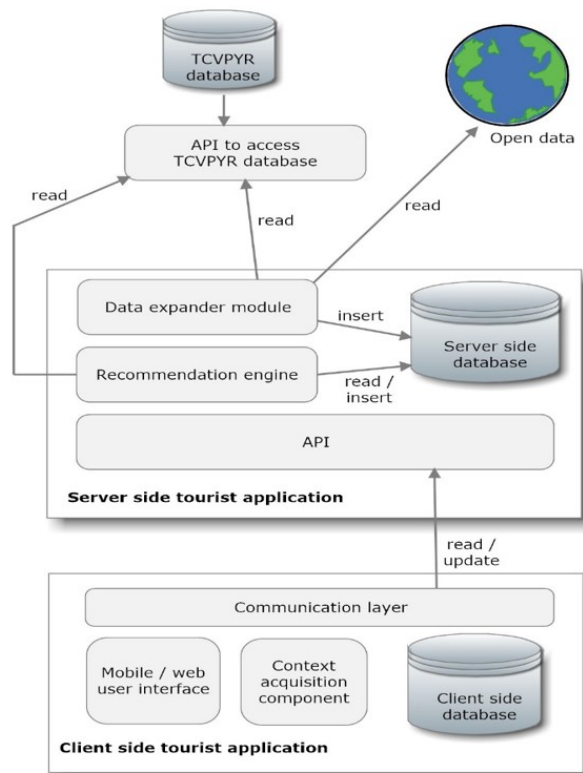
TCVPYR database

API to access TCVPYR database

Open data

read

read

read

Data expander module

insert

Server side database

Recommendation engine

read / insert

API

Server side tourist application

read / update

Communication layer

Mobile / web user interface

Context acquisition component

Client side database

Client side tourist application